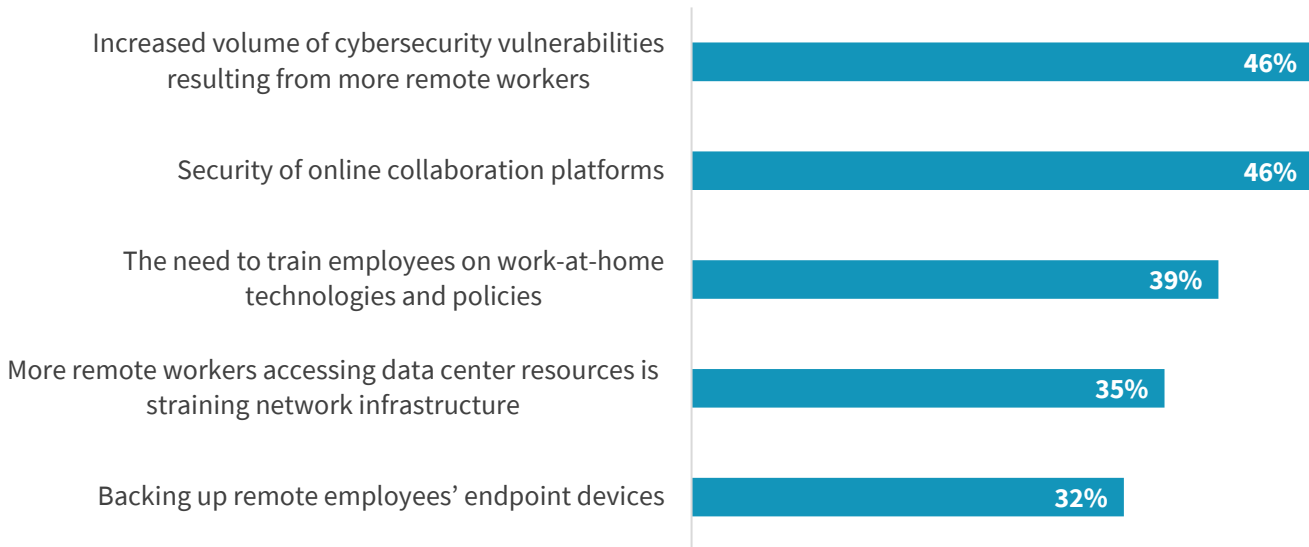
Increased volume of cybersecurity vulnerabilities resulting from more remote workers
46%

Security of online collaboration platforms
46%

The need to train employees on work-at-home technologies and policies
39%

More remote workers accessing data center resources is straining network infrastructure
35%

Backing up remote employees’ endpoint devices
32%